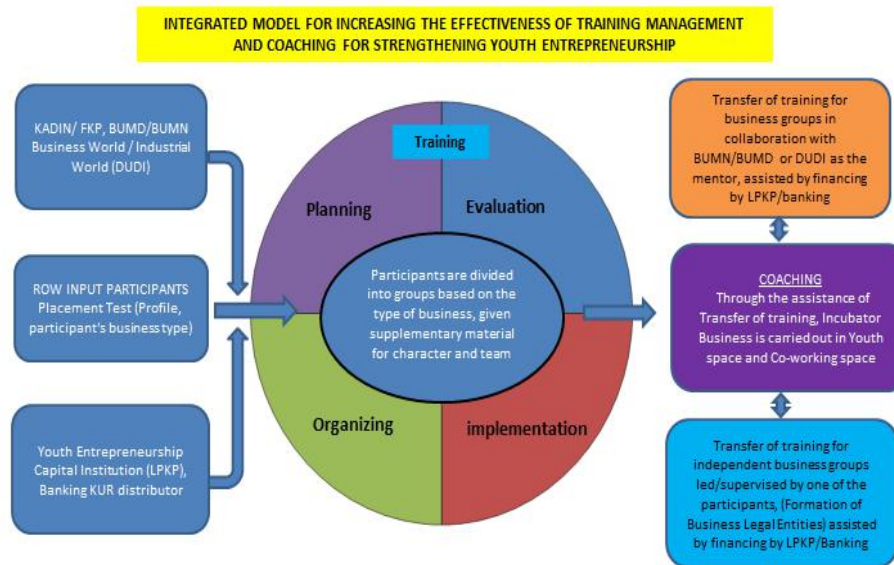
INTEGRATED MODEL FOR INCREASING THE EFFECTIVENESS OF TRAINING MANAGEMENT AND COACHING FOR STRENGTHENING YOUTH ENTREPRENEURSHIP

KADIN/ FKP, BUMD/BUMN Business World / Industrial World (DUDI)

ROW INPUT PARTICIPANTS Placement Test (Profile, participant's business type)

Youth Entrepreneurship Capital Institution (LPKP), Banking KUR distributor

Training

Planning

Evaluation

Participants are divided into groups based on the type of business, given supplementary material for character and team

Organizing

implementation

Transfer of training for business groups in collaboration with BUMN/BUMD or DUDI as the mentor, assisted by financing by LPKP/banking

COACHING
Through the assistance of Transfer of training, Incubator Business is carried out in Youth space and Co-working space

Transfer of training for independent business groups led/supervised by one of the participants, (Formation of Business Legal Entities) assisted by financing by LPKP/Banking